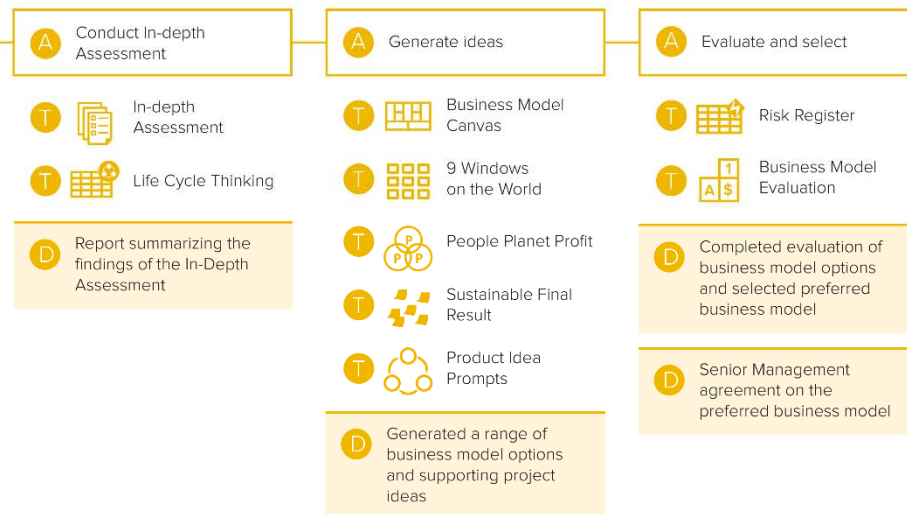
A Conduct In-depth Assessment

T In-depth Assessment

T Life Cycle Thinking

D Report summarizing the findings of the In-Depth Assessment

A Generate ideas

T Business Model Canvas

T 9 Windows on the World

T People Planet Profit

T Sustainable Final Result

T Product Idea Prompts

D Generated a range of business model options and supporting project ideas

A Evaluate and select

T Risk Register

T Business Model Evaluation

D Completed evaluation of business model options and selected preferred business model

D Senior Management agreement on the preferred business model